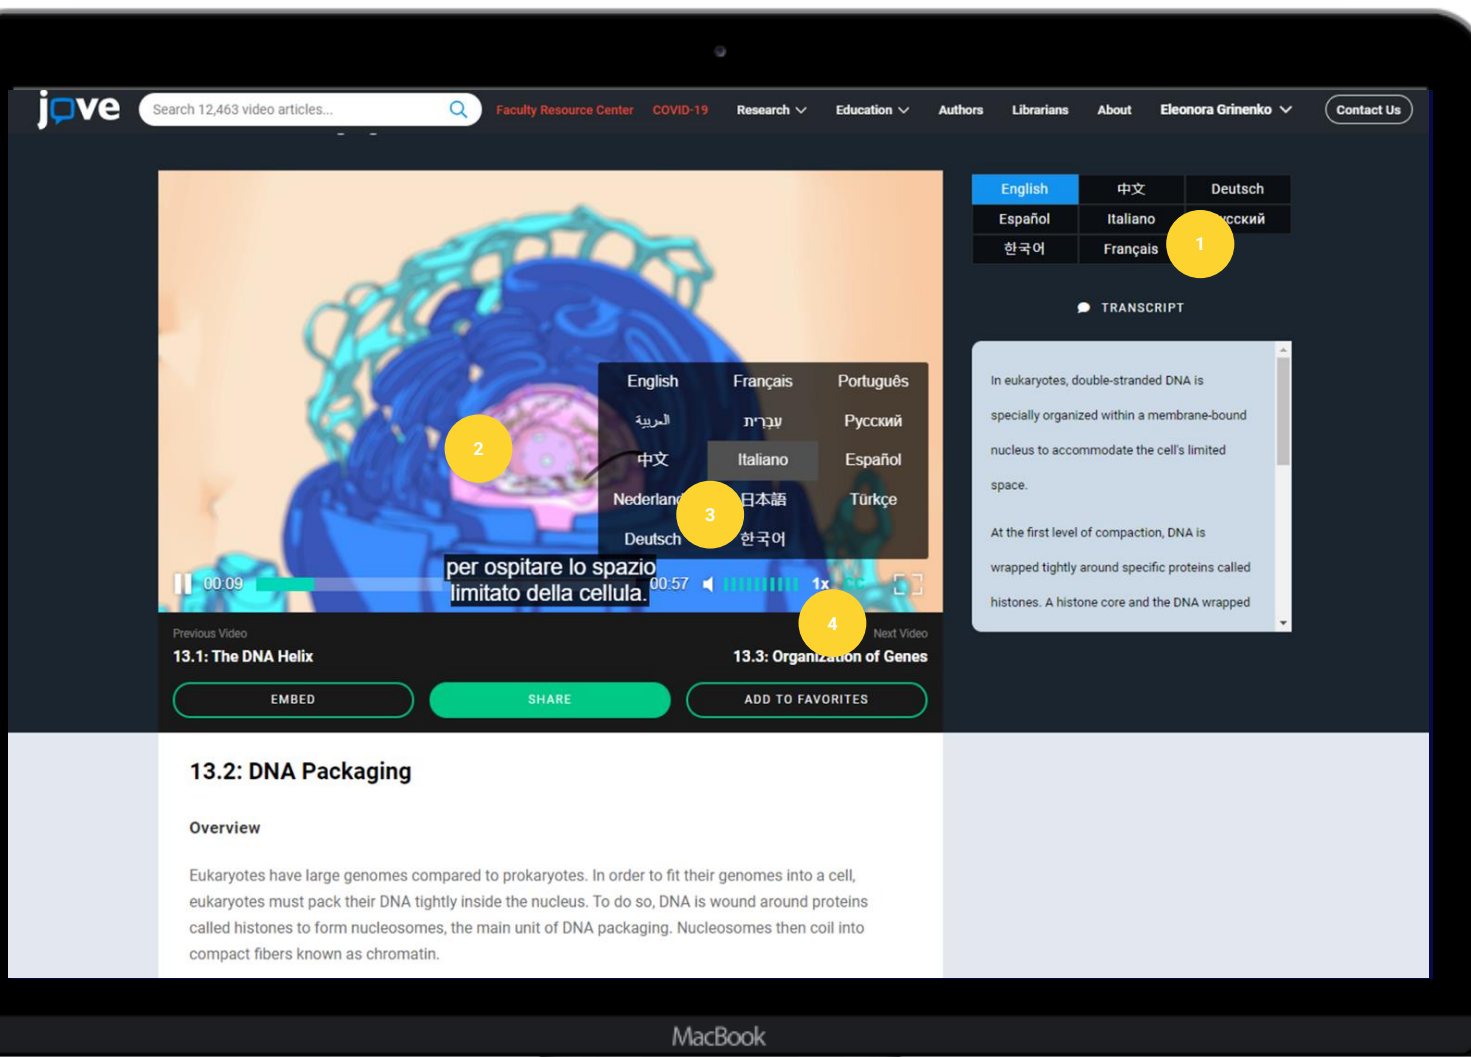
jove Search 12,463 video articles... Faculty Resource Center COVID-19 Research Education Authors Librarians About Eleonora Grinenko Contact Us

| English | 中文 | Deutsch |
|---|---|---|
| Español | Italiano | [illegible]сский |
| 한국어 | Français | |

1

TRANSCRIPT

In eukaryotes, double-stranded DNA is specially organized within a membrane-bound nucleus to accommodate the cell's limited space.

At the first level of compaction, DNA is wrapped tightly around specific proteins called histones. A histone core and the DNA wrapped

| English | Français | Português |
|---|---|---|
| العربية | עברית | Русский |
| 中文 | Italiano | Español |
| Nederland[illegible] | 日本語 | Türkçe |
| Deutsch | 한국어 | |

2

3

per ospitare lo spazio limitato della cellula.

00:09 00:57 1x

4

Previous Video
13.1: The DNA Helix

Next Video
13.3: Organization of Genes

EMBED SHARE ADD TO FAVORITES

13.2: DNA Packaging

Overview

Eukaryotes have large genomes compared to prokaryotes. In order to fit their genomes into a cell, eukaryotes must pack their DNA tightly inside the nucleus. To do so, DNA is wound around proteins called histones to form nucleosomes, the main unit of DNA packaging. Nucleosomes then coil into compact fibers known as chromatin.

MacBook